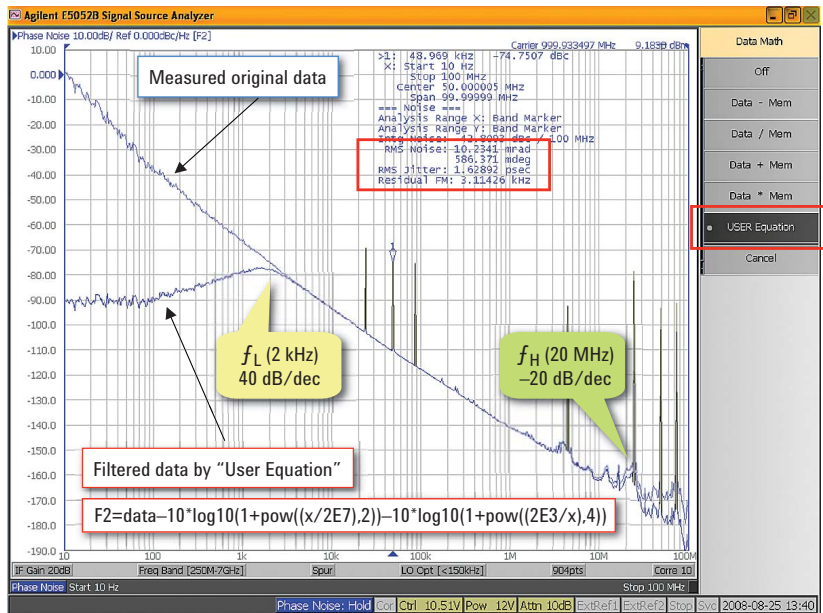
Agilent E5052B Signal Source Analyzer

Phase Noise 10.00dB/ Ref 0.000dBc/Hz [F2]

Carrier 999.933497 MHz 9.1898 dBm

>1: 48.969 kHz -74.7507 dBc
X: Start 10 Hz
Stop 100 MHz
Center 50.000005 MHz
Span 99.99999 MHz
=== Noise ===
Analysis Range X: Band Marker
Analysis Range Y: Band Marker
Intg Noise: -42.8093 dBc / 100 MHz
RMS Noise: 10.2341 mrad
586.371 mdeg
RMS Jitter: 1.62892 psec
Residual FM: 3.11426 kHz

Measured original data

10.00
0.000
-10.00
-20.00
-30.00
-40.00
-50.00
-60.00
-70.00
-80.00
-90.00
-100.0
-110.0
-120.0
-130.0
-140.0
-150.0
-160.0
-170.0
-180.0
-190.0

$f_L$ (2 kHz)
40 dB/dec

$f_H$ (20 MHz)
–20 dB/dec

Filtered data by "User Equation"

F2=data–10*log10(1+pow((x/2E7),2))–10*log10(1+pow((2E3/x),4))

10
100
1k
100k
1M
10M
100M

IF Gain 20dB | Freq Band [250M-7GHz] | Spur | LO Opt [<150kHz] | 904pts | Corre 10

Phase Noise Start 10 Hz Stop 100 MHz

Phase Noise: Hold Cor Ctrl 10.51V Pow 12V Attn 10dB ExtRef1 ExtRef2 Stop Svc 2008-08-25 13:40

Data Math
Off
Data - Mem
Data / Mem
Data + Mem
Data * Mem
USER Equation
Cancel